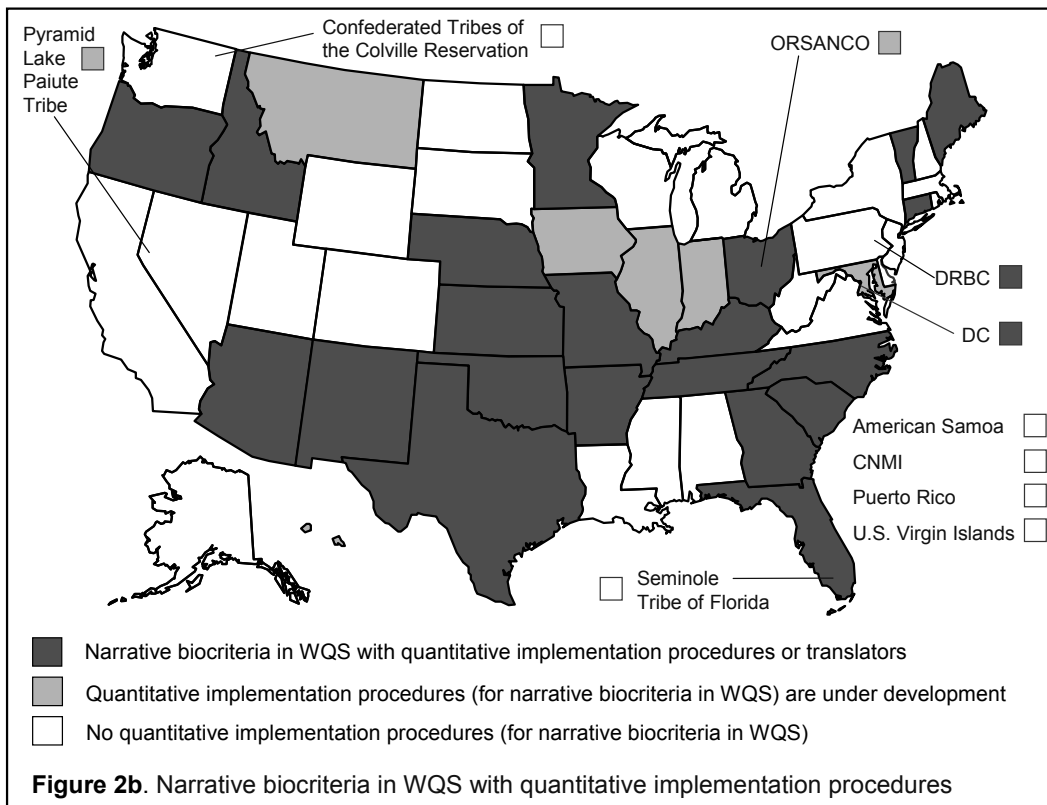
Pyramid Lake Paiute Tribe

Confederated Tribes of the Colville Reservation

ORSANCO

DRBC

DC

American Samoa

CNMI

Puerto Rico

U.S. Virgin Islands

Seminole Tribe of Florida

Narrative biocriteria in WQS with quantitative implementation procedures or translators

Quantitative implementation procedures (for narrative biocriteria in WQS) are under development

No quantitative implementation procedures (for narrative biocriteria in WQS)

**Figure 2b**. Narrative biocriteria in WQS with quantitative implementation procedures